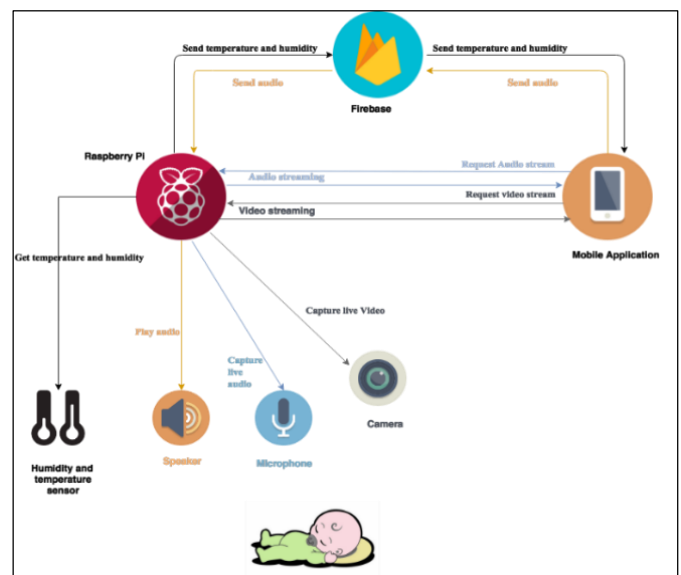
Send temperature and humidity
Send temperature and humidity
Send audio
Send audio
Firebase
Raspberry Pi
Request Audio stream
Audio streaming
Request video stream
Video streaming
Mobile Application
Get temperature and humidity
Capture live Video
Play audio
Capture live audio
Camera
Humidity and temperature sensor
Speaker
Microphone